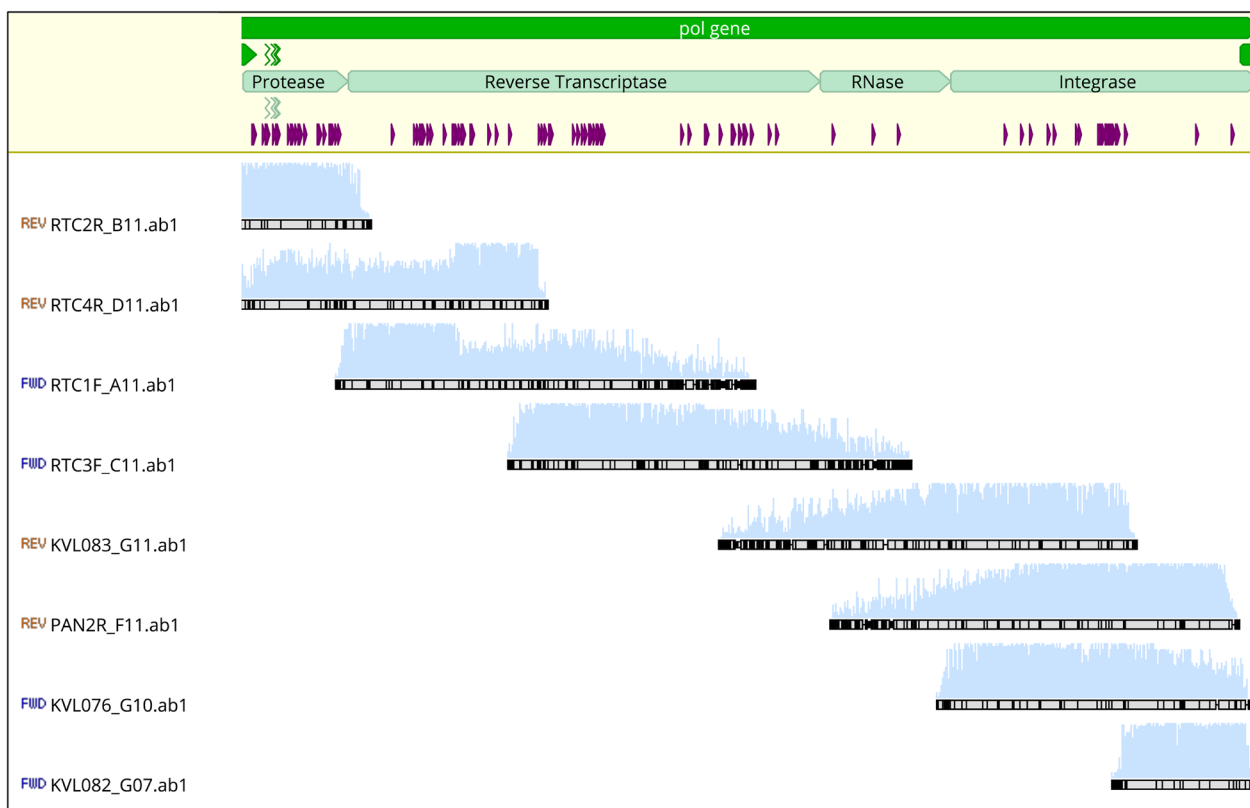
pol gene

Protease

Reverse Transcriptase

RNase

Integrase

REV RTC2R_B11.ab1

REV RTC4R_D11.ab1

FWD RTC1F_A11.ab1

FWD RTC3F_C11.ab1

REV KVL083_G11.ab1

REV PAN2R_F11.ab1

FWD KVL076_G10.ab1

FWD KVL082_G07.ab1